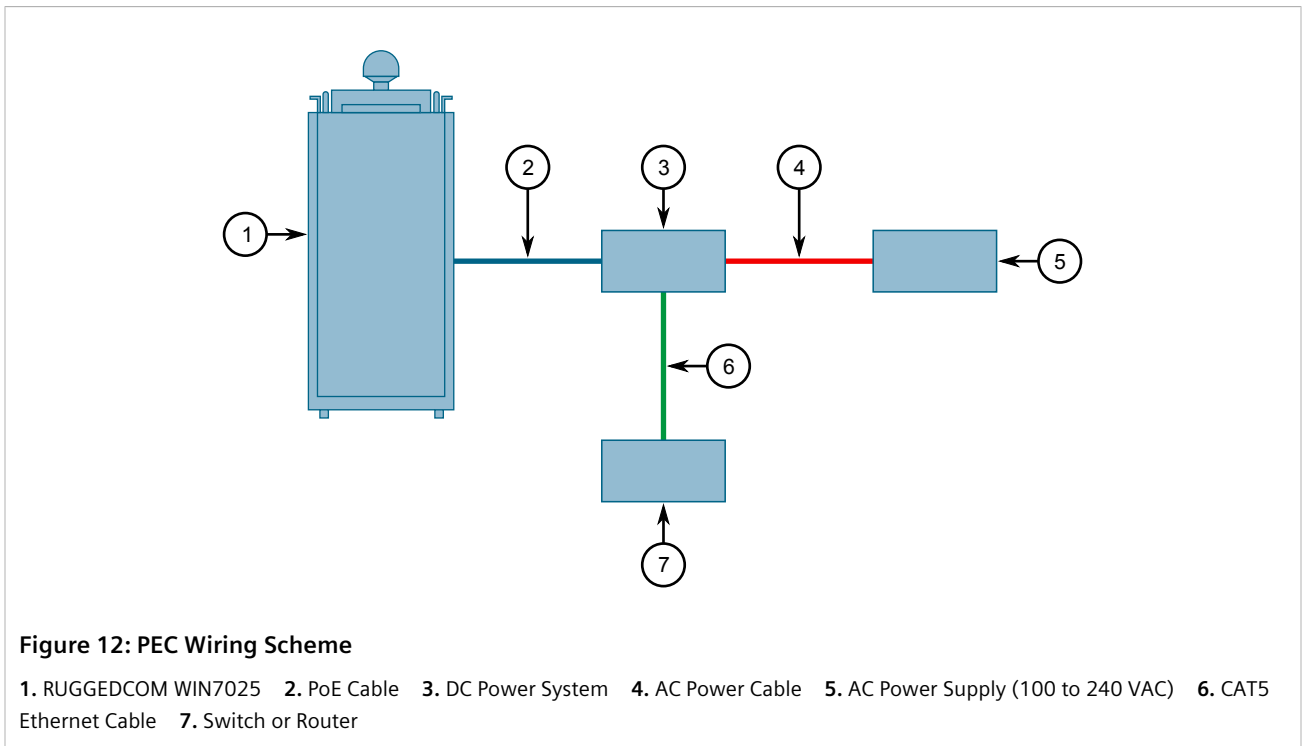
1

2

3

4

5

6

7

**Figure 12: PEC Wiring Scheme**

**1.** RUGGEDCOM WIN7025 **2.** PoE Cable **3.** DC Power System **4.** AC Power Cable **5.** AC Power Supply (100 to 240 VAC) **6.** CAT5 Ethernet Cable **7.** Switch or Router